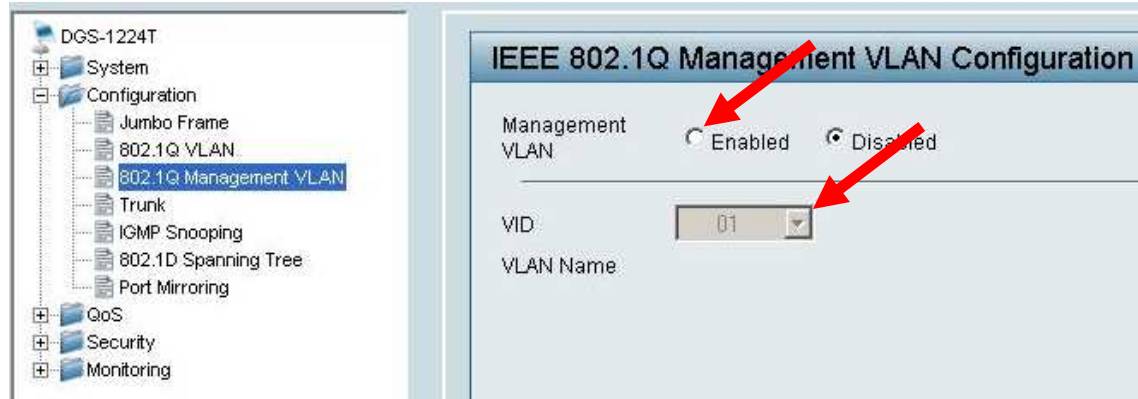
DGS-1224T
System
Configuration
Jumbo Frame
802.1Q VLAN
802.1Q Management VLAN
Trunk
IGMP Snooping
802.1D Spanning Tree
Port Mirroring
QoS
Security
Monitoring

IEEE 802.1Q Management VLAN Configuration

Management VLAN
Enabled
Disabled

VID
01
VLAN Name